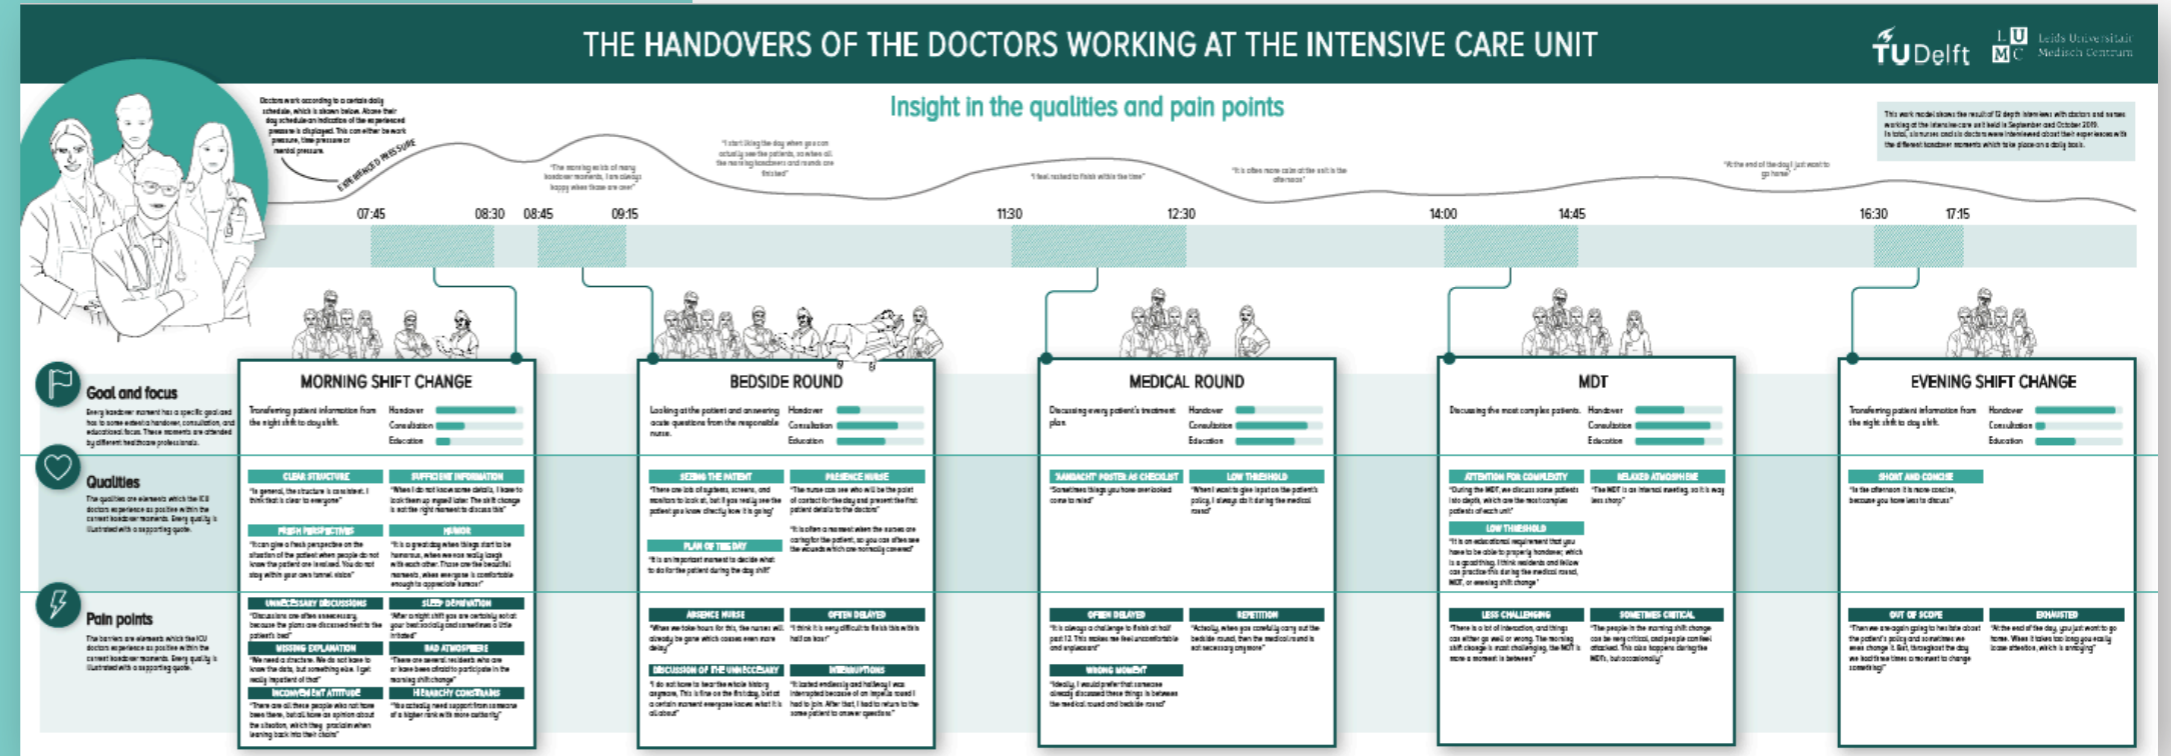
THE HANDOVERS OF THE DOCTORS WORKING AT THE INTENSIVE CARE UNIT

TU Delft

LUMC Leids Universitair Medisch Centrum

Insight in the qualities and pain points

Doctors work according to a certain daily schedule, which is shown below. Above their day schedule an indication of the experienced pressure is displayed. This can either be work pressure, time pressure or mental pressure.

EXPERIENCED PRESSURE

This work model shows the result of 12 depth interviews with doctors and nurses working at the intensive care unit held in September and October 2019. In total, six nurses and six doctors were interviewed about their experiences with the different handover moments which take place on a daily basis.

"The morning exists of many handover moments, I am always happy when those are over"

"I start liking the day when you can actually see the patients, so when all the morning handovers and rounds are finished"

"I feel rushed to finish within the time"

"It is often more calm after the shift is the afternoon"

"At the end of the day I just want to go home"

07:45 08:30 08:45 09:15 11:30 12:30 14:00 14:45 16:30 17:15

Goal and focus
Every handover moment has a specific goal and has to some extent a handover, consultation, and educational focus. These moments are attended by different healthcare professionals.

Qualities
The qualities are elements which the ICU doctors experience as positive within the current handover moments. Every quality is illustrated with a supporting quote.

Pain points
The barriers are elements which the ICU doctors experience as positive within the current handover moments. Every quality is illustrated with a supporting quote.

MORNING SHIFT CHANGE
Transferring patient information from the night shift to day shift.
Handover
Consultation
Education

CLEAR STRUCTURE
"In general, the structure is consistent. I think that is clear to everyone"

SUFFICIENT INFORMATION
"When I do not know some details, I have to look them up myself later. The shift change is not the right moment to discuss this"

FRESH PERSPECTIVES
"It can give a fresh perspective on the situation of the patient when people do not know the patient are involved. You do not stay within your own tunnel vision"

HUMOR
"It is a great day when things start to be humorous, when we can really laugh with each other. Those are the beautiful moments, when everyone is comfortable enough to appreciate humor"

UNNECESSARY DISCUSSIONS
"Discussions are often unnecessary, because the plans are discussed next to the patient's bed"

SLEEP DEPRIVATION
"After a night shift you are certainly exhausted, your head is cloudy and sometimes a little irritated"

MISSING EXPLANATION
"We need a structure. We do not have to know the data, but something else. I get really impatient of that"

BAD ATMOSPHERE
"There are several residents who are or have been afraid to participate in the morning shift change"

INCONVENIENT ATTITUDE
"There are all these people who not have been there, but still have an opinion about the situation, which they proclaim when leaning back into their chairs"

HIERARCHY CONSTRAINS
"It is actually need support from someone of a higher rank with more authority"

BEDSIDE ROUND
Looking at the patient and answering acute questions from the responsible nurse.
Handover
Consultation
Education

SEEING THE PATIENT
"There are lots of systems, screens, and monitors to look at, but if you really see the patient you know directly how it is going"

PRESENCE NURSE
"The nurse can see who will be the point of contact for the day and present the first patient details to the doctors"

"It is often a moment when the nurses are caring for the patient, so you can often see the wounds which are normally covered"

PLAN OF THE DAY
"It is an important moment to decide what to do for the patient during the day shift"

ABSENCE NURSE
"When we take hours for this, the nurses will already be gone which causes even more delay"

OFTEN DELAYED
"I think it is very difficult to finish this within half an hour"

DISCUSSION OF THE UNNECESSARY
"I do not have to hear the whole history anymore. This is fine on the first day, but at a certain moment everyone knows what it is all about"

INTERRUPTIONS
"It lasted endlessly and halfway I was interrupted because of an impella round I had to join. After that, I had to return to the same patient to answer questions"

MEDICAL ROUND
Discussing every patient's treatment plan.
Handover
Consultation
Education

'AANDACHT' POSTER AS CHECKLIST
"Sometimes things you have overlooked come to mind"

LOW THRESHOLD
"When I want to give input on the patient's policy, I always do it during the medical round"

OFTEN DELAYED
"It is always a challenge to finish at half past 12. This makes me feel uncomfortable and unpleasant"

REPETITION
"Actually, when you carefully carry out the bedside round, then the medical round is not necessary anymore"

WRONG MOMENT
"Ideally, I would prefer that someone already discussed these things in between the medical round and bedside round"

MDT
Discussing the most complex patients.
Handover
Consultation
Education

ATTENTION FOR COMPLEXITY
"During the MDT, we discuss some patients into depth, which are the most complex patients of each unit"

RELAXED ATMOSPHERE
"The MDT is an internal meeting, so it is way less sharp"

LOW THRESHOLD
"It is an educational requirement that you have to be able to properly handover, which is a good thing. I think residents and fellow can practice this during the medical round, MDT, or evening shift change"

LESS CHALLENGING
"There is a lot of interaction, and things can either go well or wrong. The morning shift change is most challenging, the MDT is more a moment in between"

SOMETIMES CRITICAL
"The people in the morning shift change can be very critical, and people can feel attacked. This also happens during the MDTs, but occasionally"

EVENING SHIFT CHANGE
Transferring patient information from the night shift to day shift.
Handover
Consultation
Education

SHORT AND CONCISE
"In the afternoon it is more concise, because you have less to discuss"

OUT OF SCOPE
"Then we are again going to hesitate about the patient's policy and sometimes we even change it. But, throughout the day we had three times a moment to change something"

EXHAUSTED
"At the end of the day, you just want to go home. When it takes too long you easily loose attention, which is annoying"